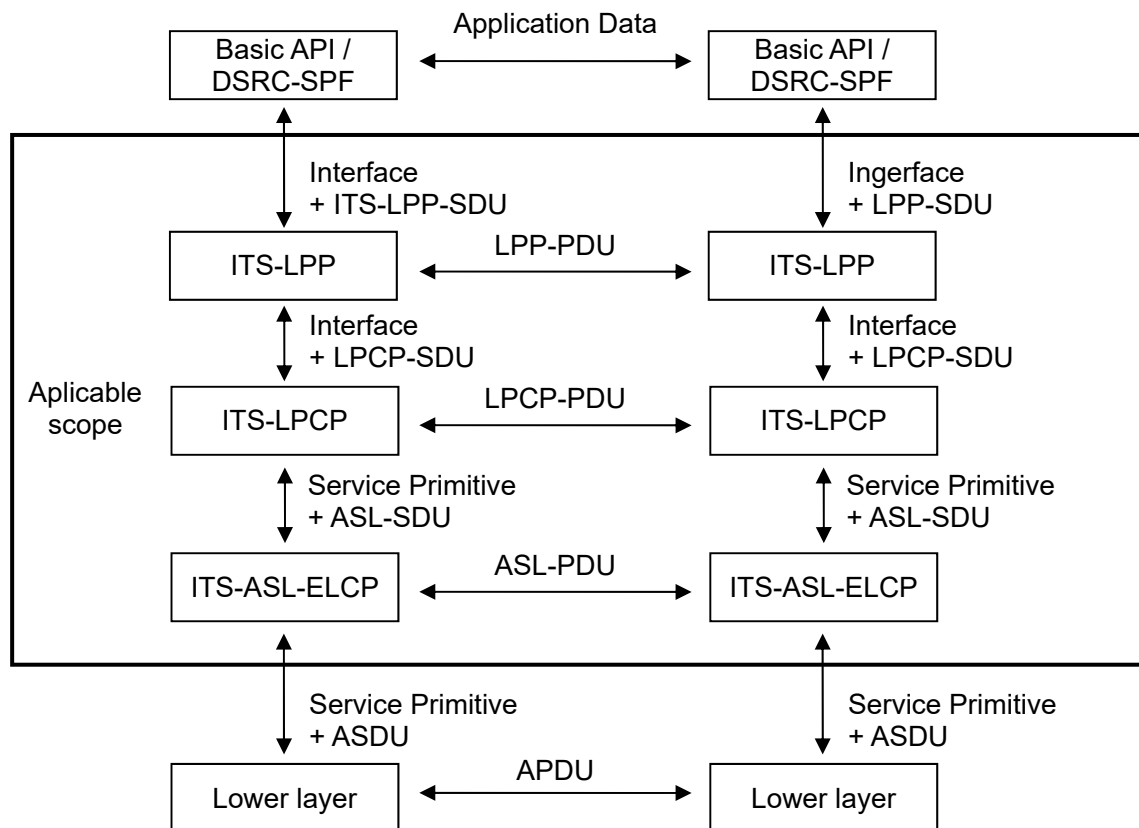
Basic API / DSRC-SPF

Application Data

Basic API / DSRC-SPF

Interface + ITS-LPP-SDU

Ingerface + LPP-SDU

ITS-LPP

LPP-PDU

ITS-LPP

Interface + LPCP-SDU

Interface + LPCP-SDU

Aplicable scope

ITS-LPCP

LPCP-PDU

ITS-LPCP

Service Primitive + ASL-SDU

Service Primitive + ASL-SDU

ITS-ASL-ELCP

ASL-PDU

ITS-ASL-ELCP

Service Primitive + ASDU

Service Primitive + ASDU

Lower layer

APDU

Lower layer